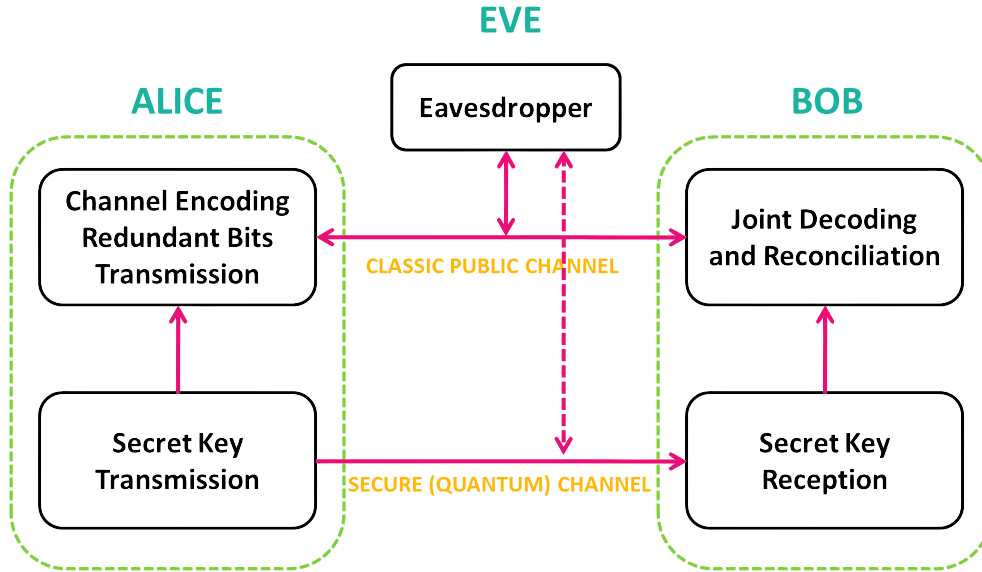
EVE

ALICE

Eavesdropper

BOB

Channel Encoding Redundant Bits Transmission

Joint Decoding and Reconciliation

CLASSIC PUBLIC CHANNEL

Secret Key Transmission

Secret Key Reception

SECURE (QUANTUM) CHANNEL